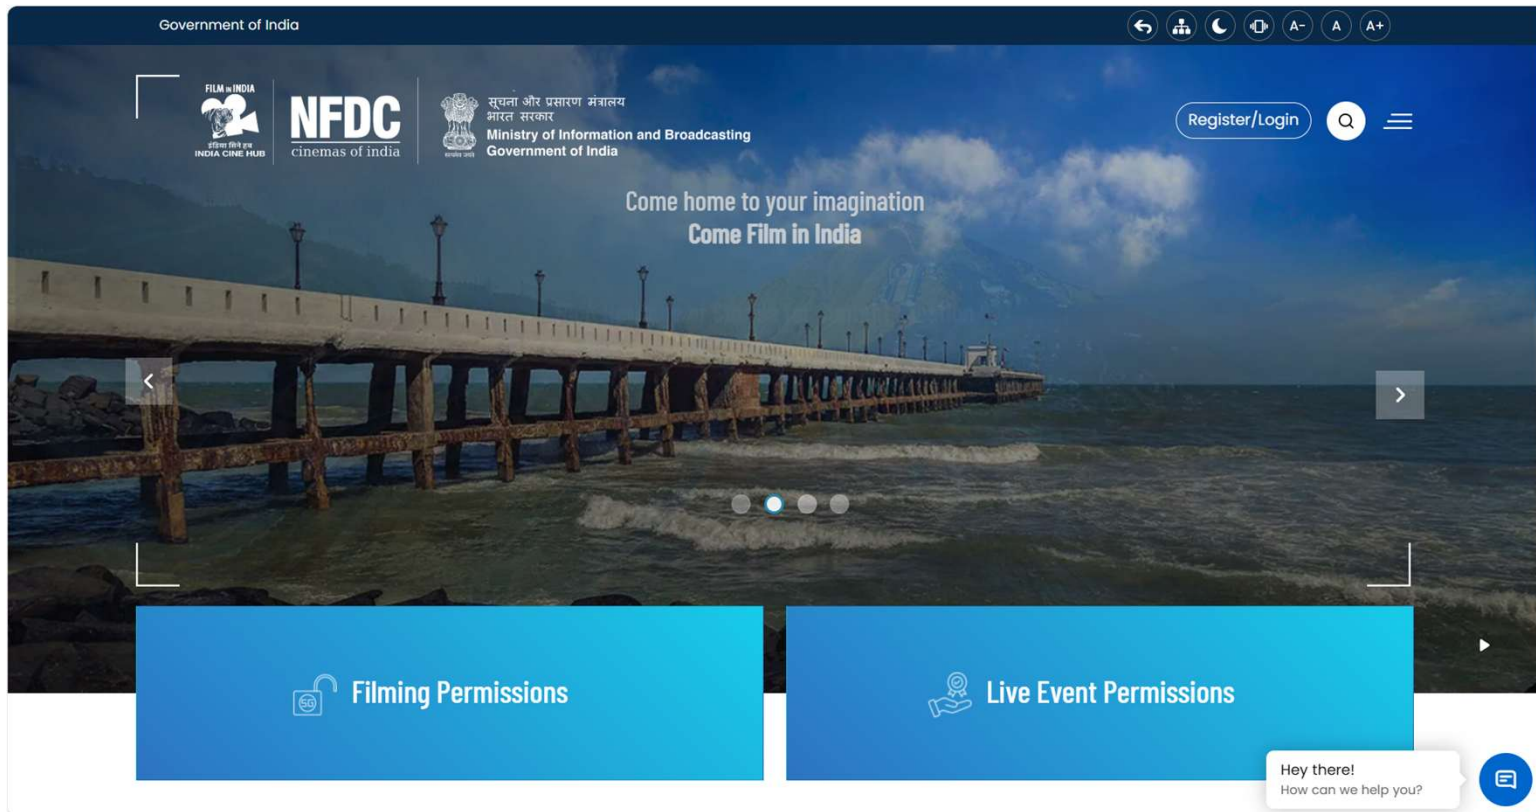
Government of India

A- A A+

FILM in INDIA
इंडिया सिने हब
INDIA CINE HUB

NFDC
cinemas of india

सूचना और प्रसारण मंत्रालय
भारत सरकार
Ministry of Information and Broadcasting
Government of India

सत्यमेव जयते

Register/Login

Come home to your imagination
Come Film in India

Filming Permissions

Live Event Permissions

Hey there!
How can we help you?